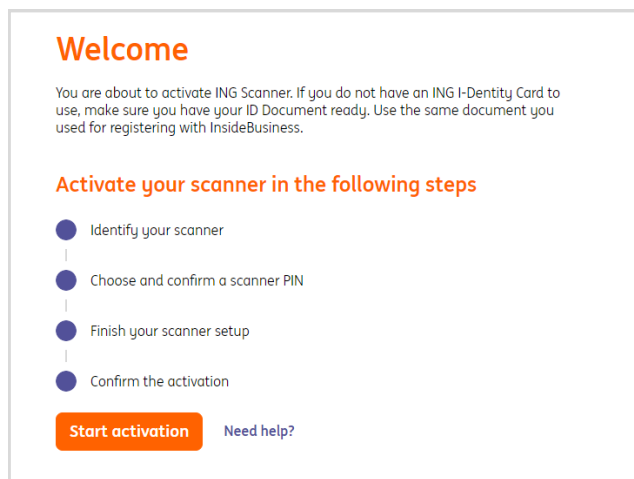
Welcome

You are about to activate ING Scanner. If you do not have an ING I-Dentity Card to use, make sure you have your ID Document ready. Use the same document you used for registering with InsideBusiness.

Activate your scanner in the following steps

Identify your scanner

Choose and confirm a scanner PIN

Finish your scanner setup

Confirm the activation

Start activation

Need help?